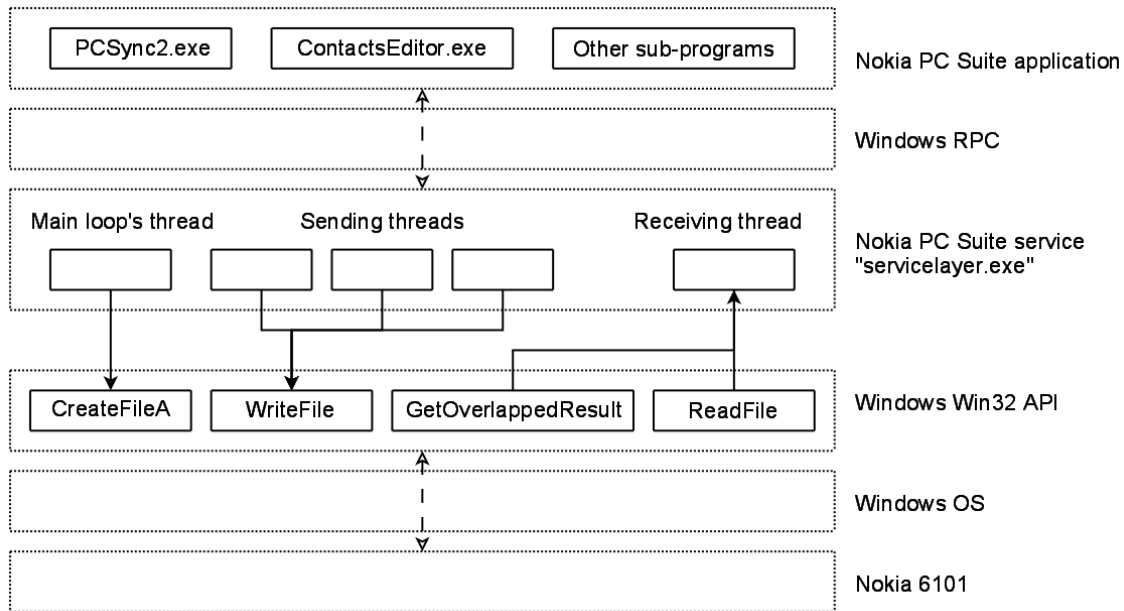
PCSync2.exe
ContactsEditor.exe
Other sub-programs
Nokia PC Suite application

Windows RPC

Main loop's thread
Sending threads
Receiving thread
Nokia PC Suite service "servicelayer.exe"

CreateFileA
WriteFile
GetOverlappedResult
ReadFile
Windows Win32 API

Windows OS

Nokia 6101